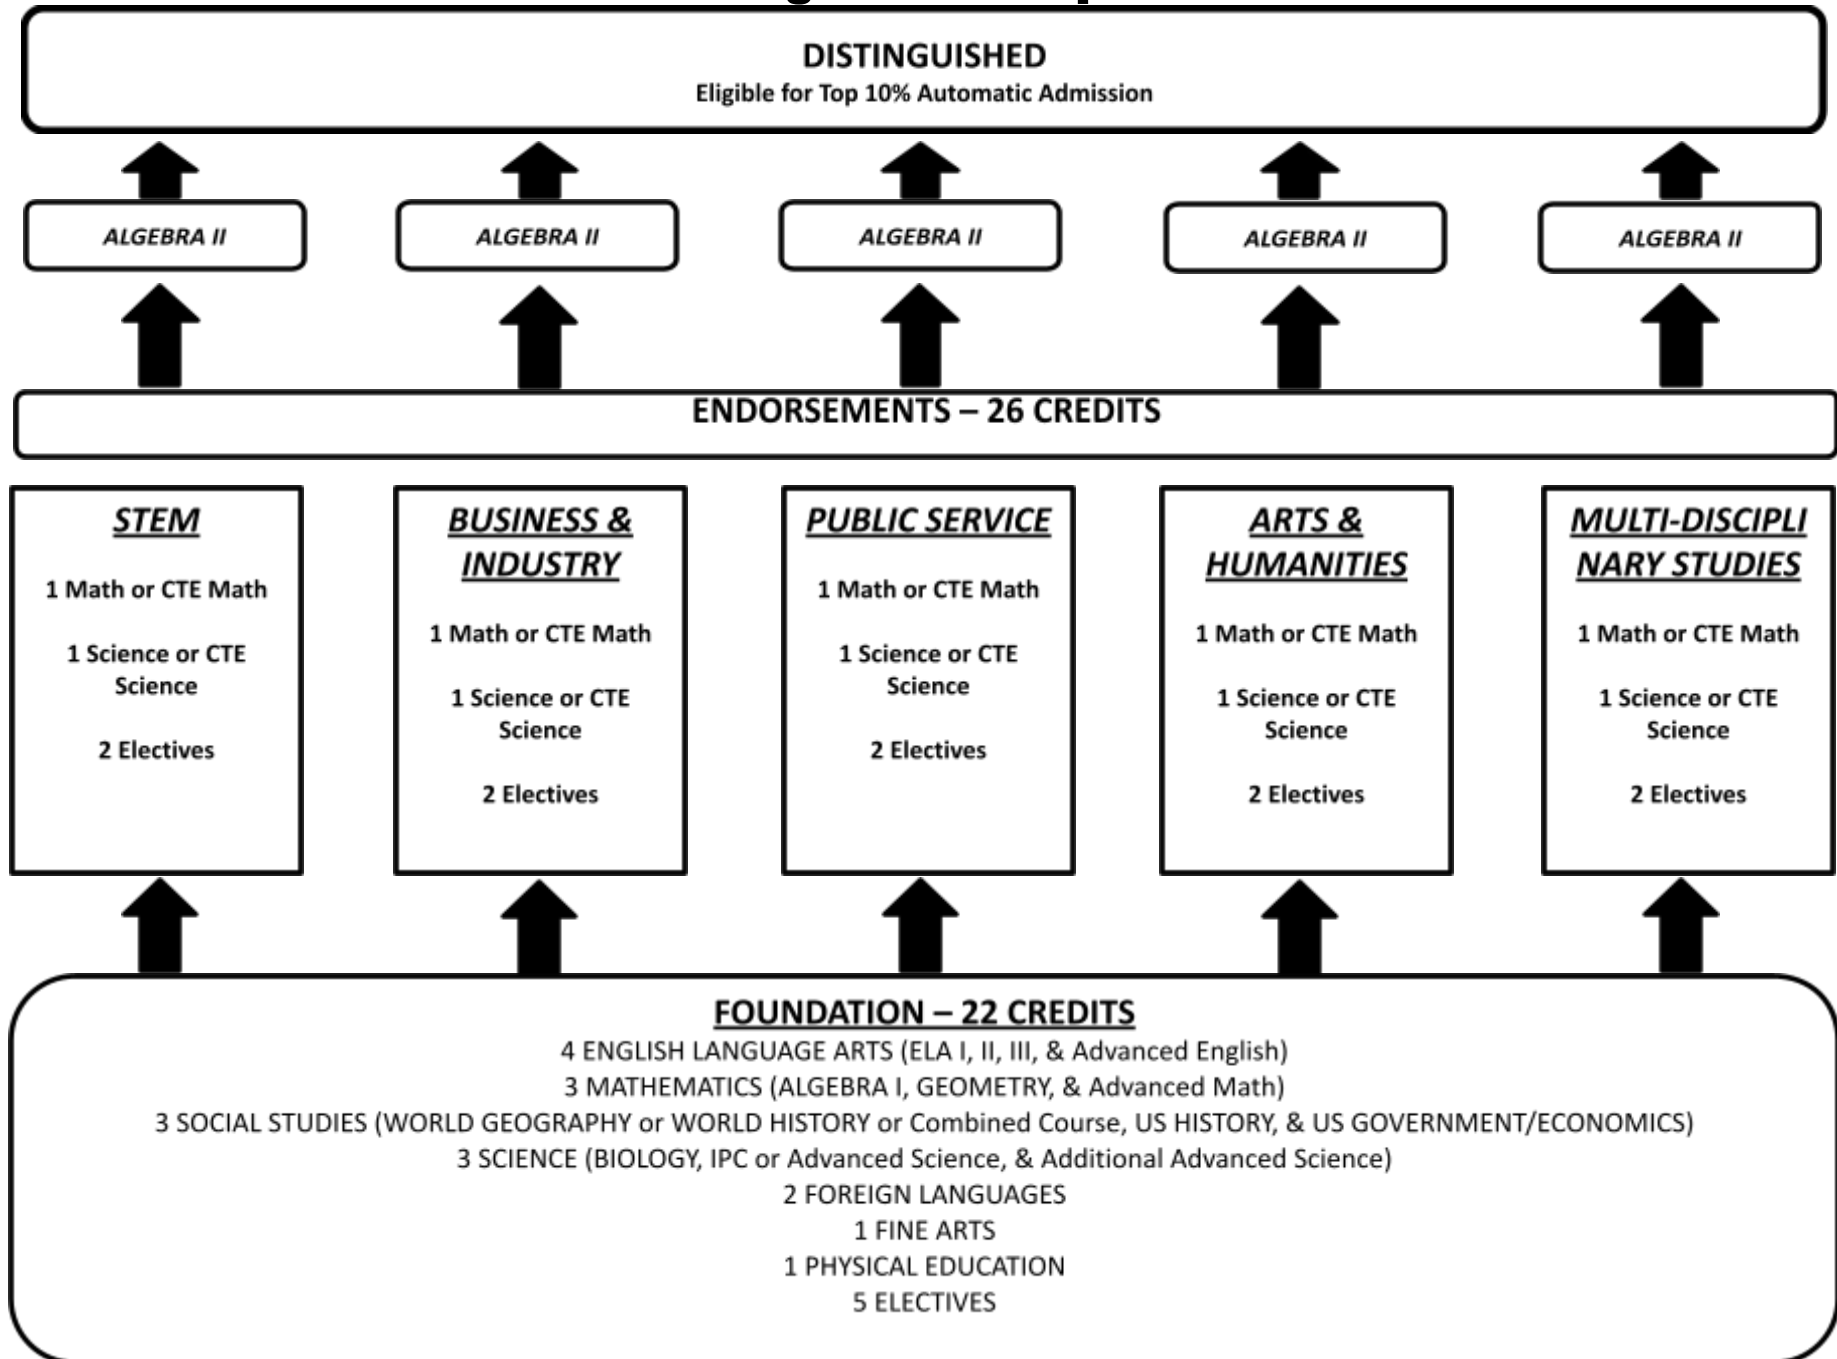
DISTINGUISHED
Eligible for Top 10% Automatic Admission

ALGEBRA II

ALGEBRA II

ALGEBRA II

ALGEBRA II

ALGEBRA II

ENDORSEMENTS – 26 CREDITS

STEM
1 Math or CTE Math
1 Science or CTE Science
2 Electives

BUSINESS & INDUSTRY
1 Math or CTE Math
1 Science or CTE Science
2 Electives

PUBLIC SERVICE
1 Math or CTE Math
1 Science or CTE Science
2 Electives

ARTS & HUMANITIES
1 Math or CTE Math
1 Science or CTE Science
2 Electives

MULTI-DISCIPLINARY STUDIES
1 Math or CTE Math
1 Science or CTE Science
2 Electives

FOUNDATION – 22 CREDITS
4 ENGLISH LANGUAGE ARTS (ELA I, II, III, & Advanced English)
3 MATHEMATICS (ALGEBRA I, GEOMETRY, & Advanced Math)
3 SOCIAL STUDIES (WORLD GEOGRAPHY or WORLD HISTORY or Combined Course, US HISTORY, & US GOVERNMENT/ECONOMICS)
3 SCIENCE (BIOLOGY, IPC or Advanced Science, & Additional Advanced Science)
2 FOREIGN LANGUAGES
1 FINE ARTS
1 PHYSICAL EDUCATION
5 ELECTIVES